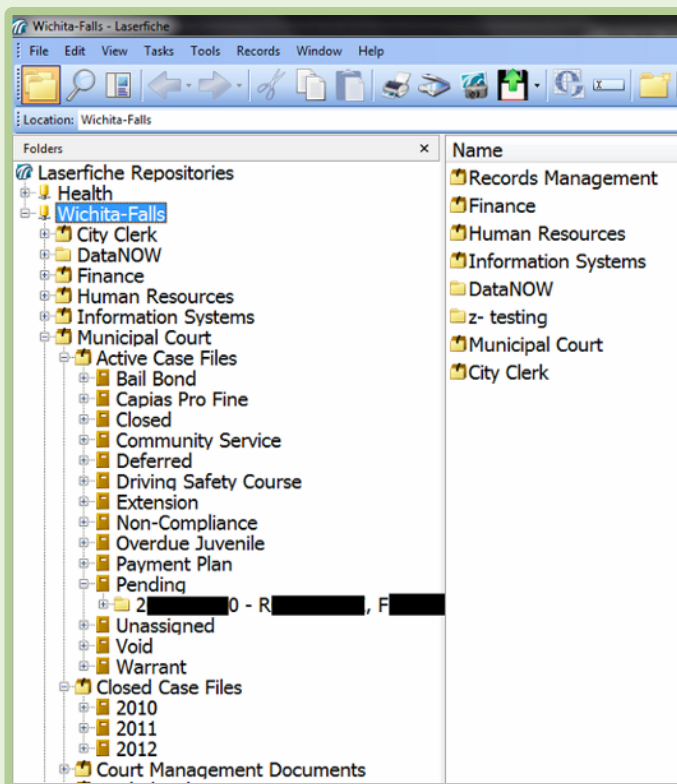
Wichita-Falls - Laserfiche

File Edit View Tasks Tools Records Window Help

Location: Wichita-Falls

Folders ×

Laserfiche Repositories
Health
Wichita-Falls
City Clerk
DataNOW
Finance
Human Resources
Information Systems
Municipal Court
Active Case Files
Bail Bond
Capias Pro Fine
Closed
Community Service
Deferred
Driving Safety Course
Extension
Non-Compliance
Overdue Juvenile
Payment Plan
Pending
2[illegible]0 - R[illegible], F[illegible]
Unassigned
Void
Warrant
Closed Case Files
2010
2011
2012
Court Management Documents

Name
Records Management
Finance
Human Resources
Information Systems
DataNOW
z- testing
Municipal Court
City Clerk